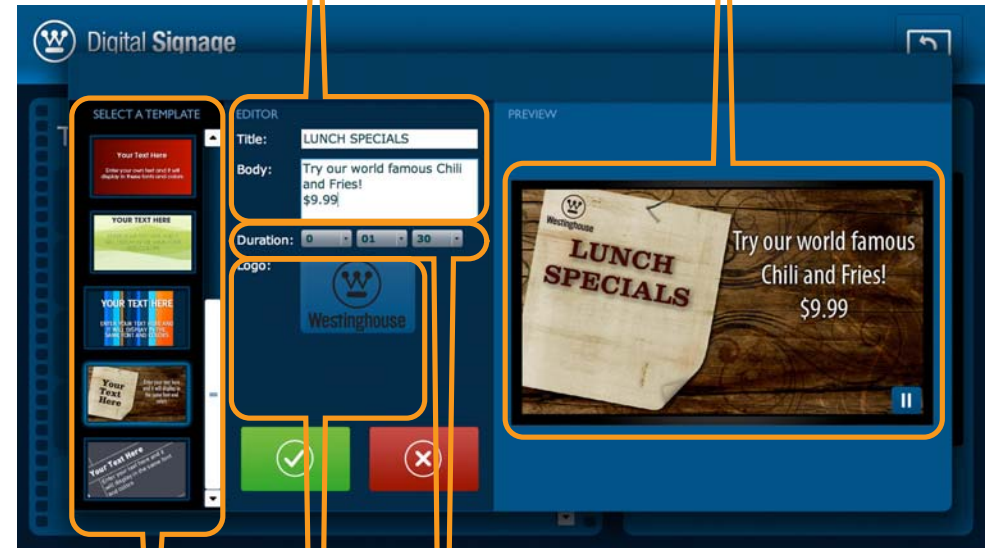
Digital Signage

SELECT A TEMPLATE

Your Text Here

Enter your own text and it will display in these fonts and colors

YOUR TEXT HERE

YOUR TEXT HERE

ENTER YOUR TEXT HERE IT WILL DISPLAY IN THE SAME FONT AND COLORS

Your Text Here

Enter your text here and it will display in the same font and colors

Your Text Here

Enter your text here and it will display in the same font and colors

EDITOR

Title: LUNCH SPECIALS

Body: Try our world famous Chili and Fries! $9.99

Duration: 0 01 30

Logo:

Westinghouse

PREVIEW

Westinghouse

LUNCH SPECIALS

Try our world famous Chili and Fries! $9.99